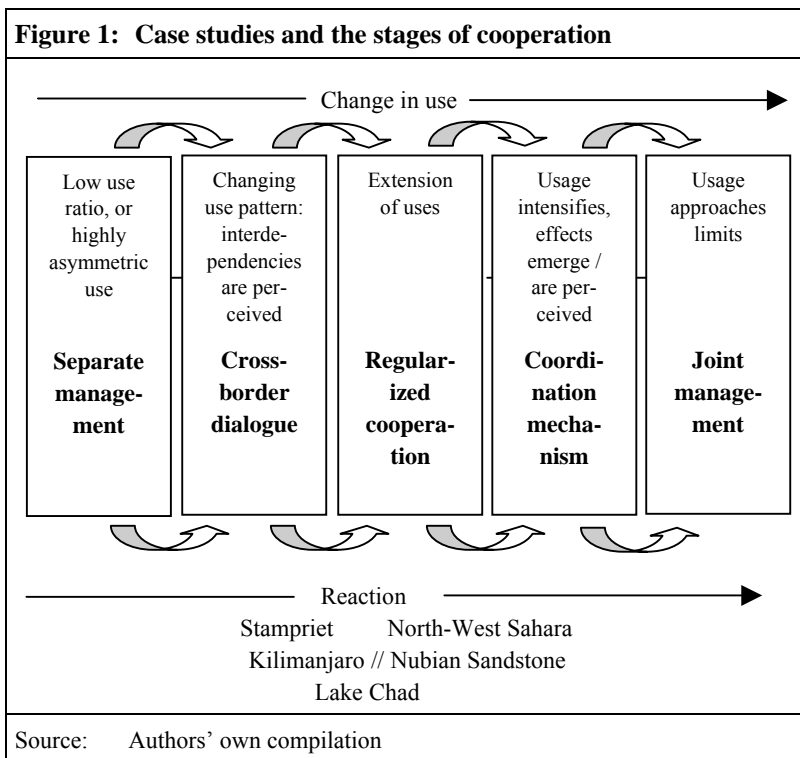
**Figure 1: Case studies and the stages of cooperation**

Change in use

Low use ratio, or highly asymmetric use

**Separate management**

Changing use pattern: interdependencies are perceived

**Crossborder dialogue**

Extension of uses

**Regularized cooperation**

Usage intensifies, effects emerge / are perceived

**Coordination mechanism**

Usage approaches limits

**Joint management**

Reaction

Stampriet North-West Sahara

Kilimanjaro // Nubian Sandstone

Lake Chad

Source: Authors' own compilation